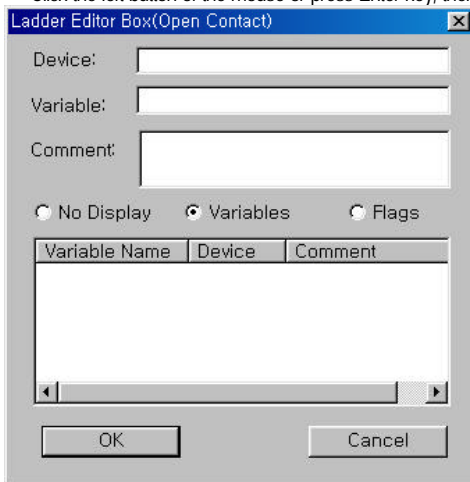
Click the left button of the mouse or press Enter key, the

Ladder Editor Box(Open Contact)

Device:

Variable:

Comment:

No Display Variables Flags

| Variable Name | Device | Comment |
|---|---|---|

OK Cancel